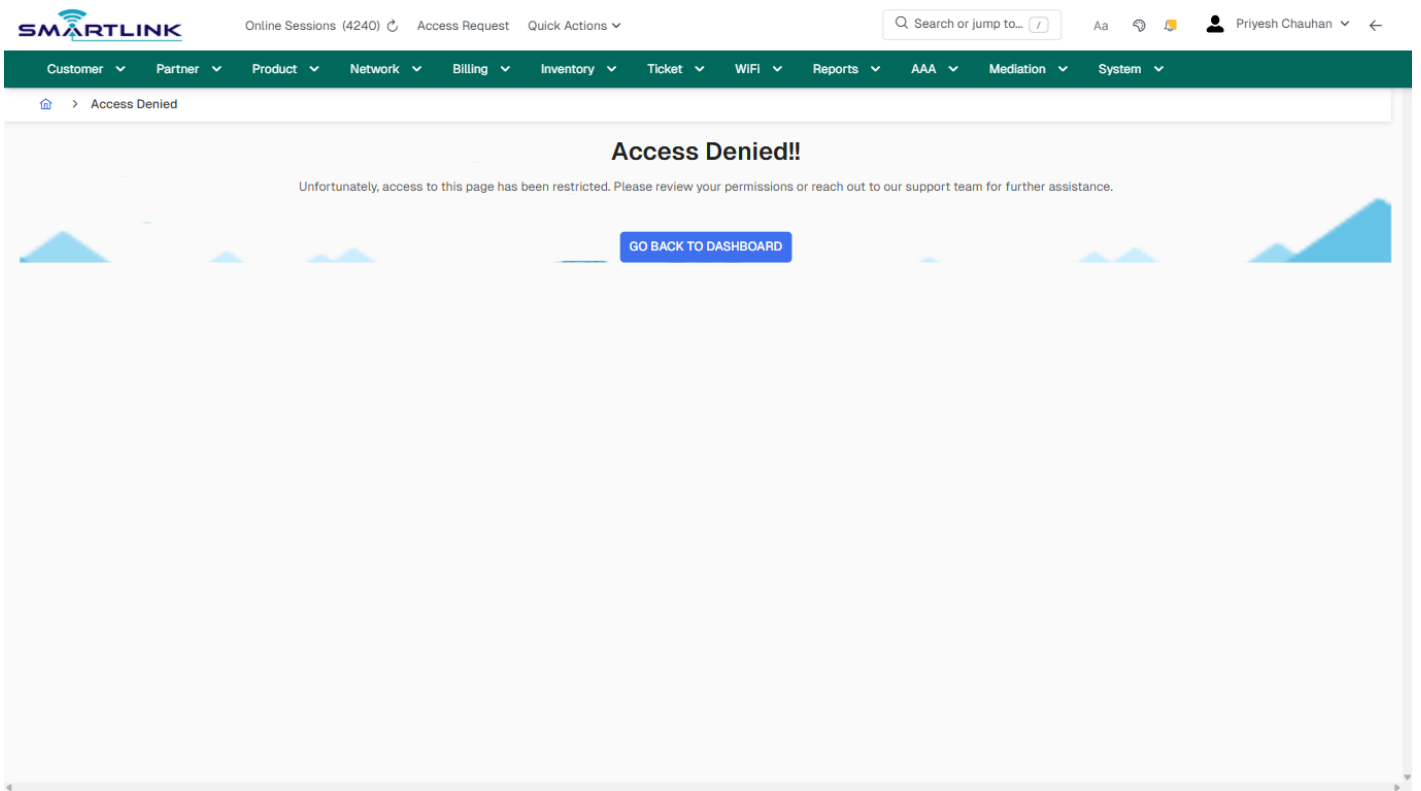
SMARTLINK

Online Sessions (4240) Access Request Quick Actions

Search or jump to... /

Aa

Priyesh Chauhan

Customer Partner Product Network Billing Inventory Ticket WiFi Reports AAA Mediation System

> Access Denied

Access Denied!!

Unfortunately, access to this page has been restricted. Please review your permissions or reach out to our support team for further assistance.

GO BACK TO DASHBOARD